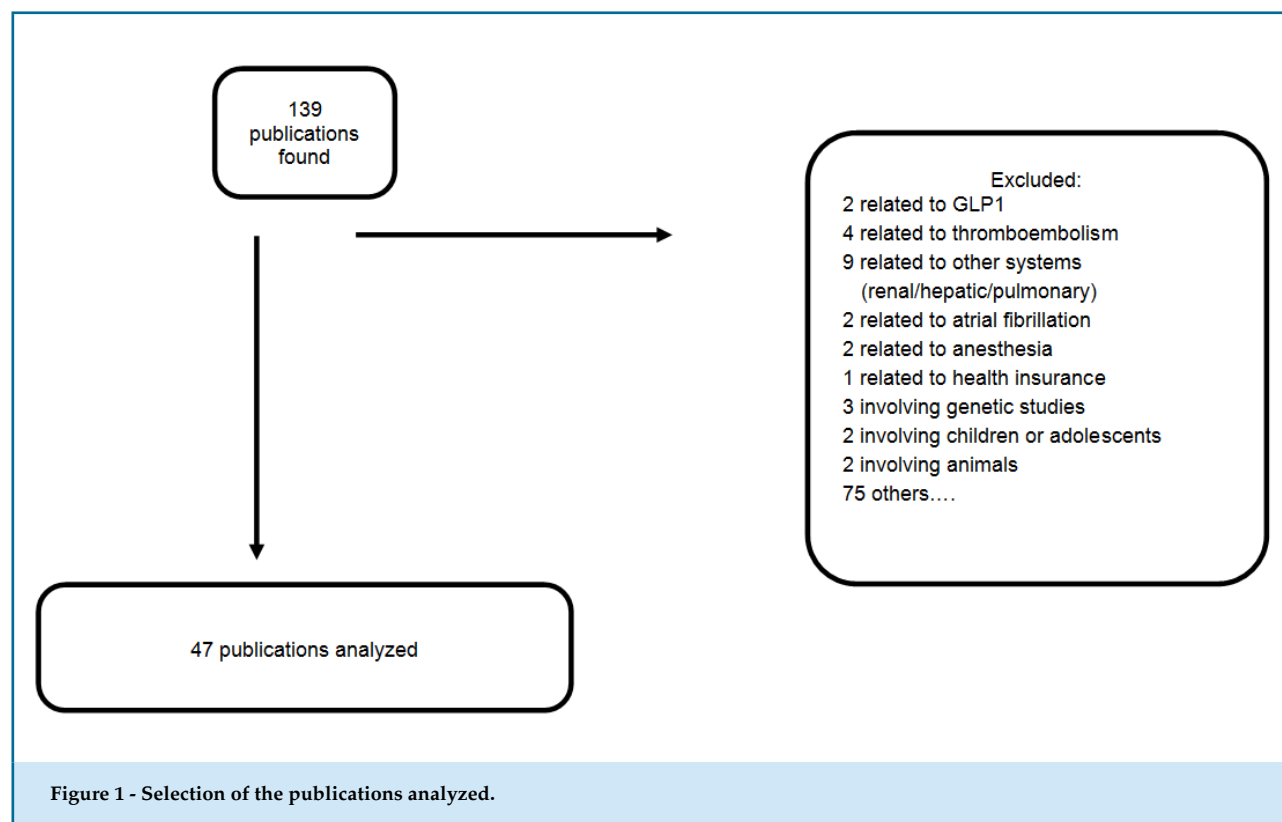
139 publications found

Excluded:
2 related to GLP1
4 related to thromboembolism
9 related to other systems (renal/hepatic/pulmonary)
2 related to atrial fibrillation
2 related to anesthesia
1 related to health insurance
3 involving genetic studies
2 involving children or adolescents
2 involving animals
75 others….

47 publications analyzed

Figure 1 - Selection of the publications analyzed.